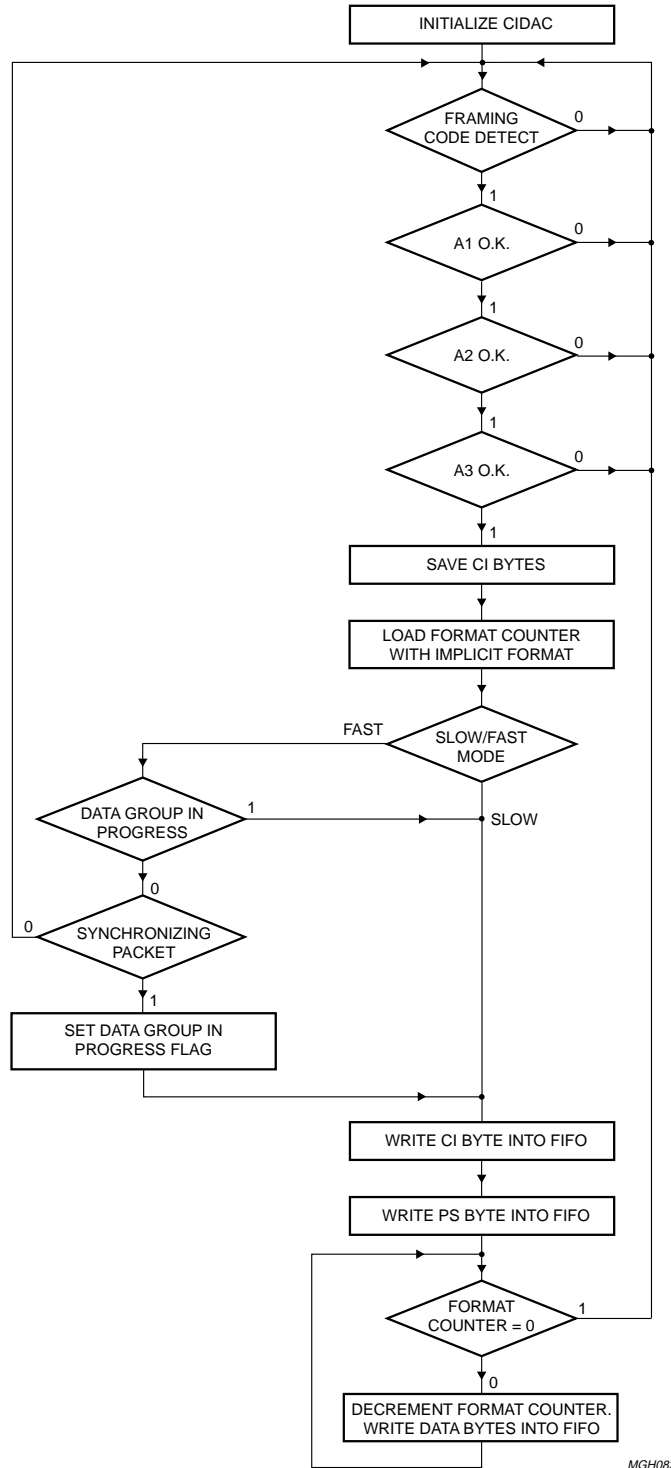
INITIALIZE CIDAC

FRAMING CODE DETECT

0

1

A1 O.K.

0

1

A2 O.K.

0

1

A3 O.K.

0

1

SAVE CI BYTES

LOAD FORMAT COUNTER WITH IMPLICIT FORMAT

FAST

SLOW/FAST MODE

DATA GROUP IN PROGRESS

1

SLOW

0

0

SYNCHRONIZING PACKET

1

SET DATA GROUP IN PROGRESS FLAG

WRITE CI BYTE INTO FIFO

WRITE PS BYTE INTO FIFO

FORMAT COUNTER = 0

1

0

DECREMENT FORMAT COUNTER. WRITE DATA BYTES INTO FIFO

MGH08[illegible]